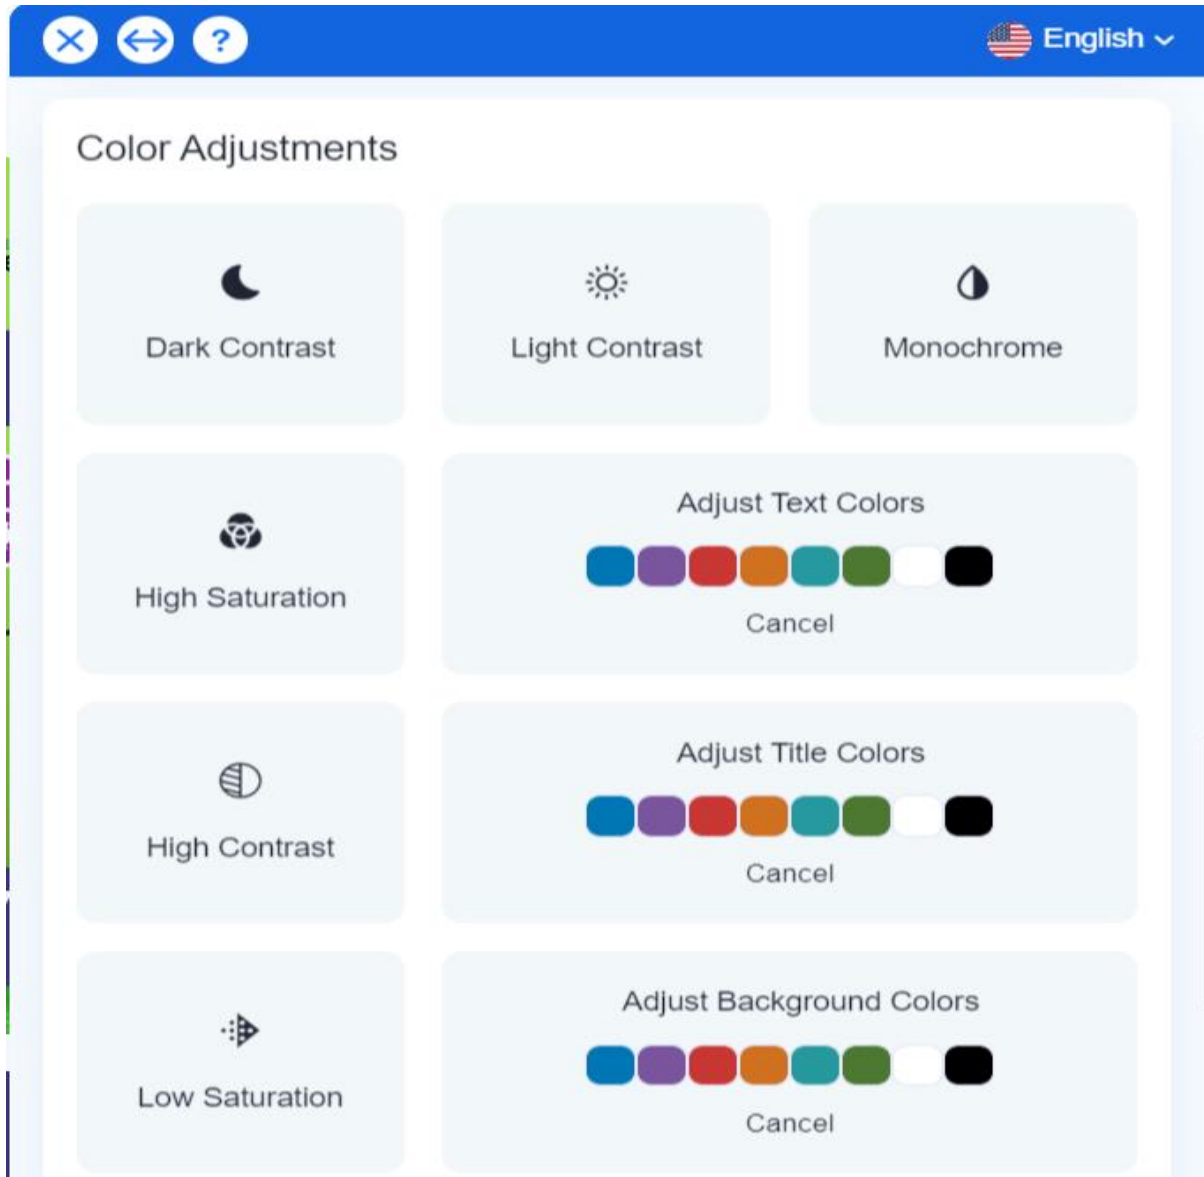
?

English

Color Adjustments

Dark Contrast

Light Contrast

Monochrome

High Saturation

Adjust Text Colors

Cancel

High Contrast

Adjust Title Colors

Cancel

Low Saturation

Adjust Background Colors

Cancel